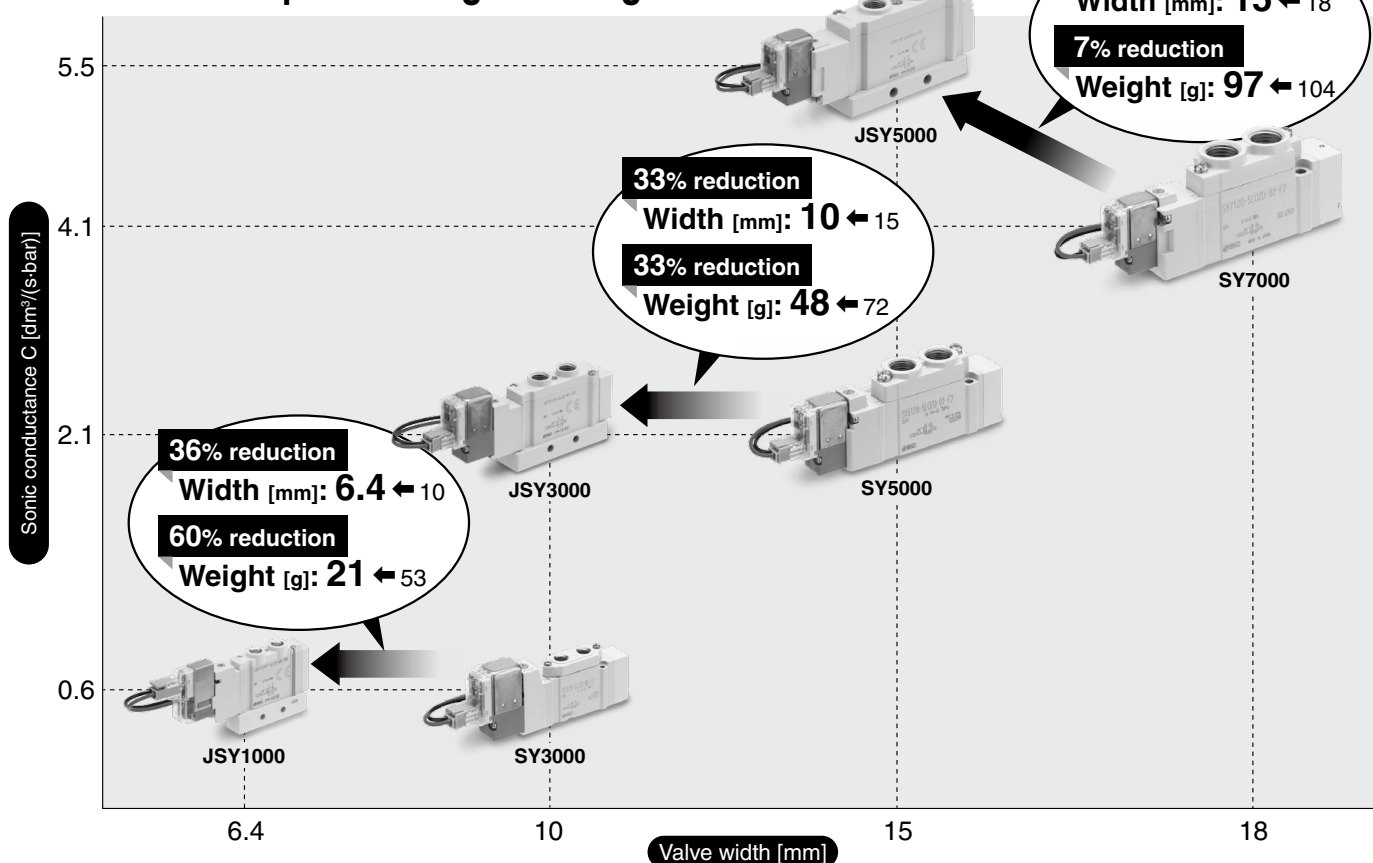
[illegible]

Width [mm]: 15 ← 18

7% reduction

Weight [g]: 97 ← 104

5.5

JSY5000

33% reduction

Width [mm]: 10 ← 15

33% reduction

Weight [g]: 48 ← 72

4.1

SY7000

Sonic conductance C [dm³/(s·bar)]

2.1

36% reduction

Width [mm]: 6.4 ← 10

60% reduction

Weight [g]: 21 ← 53

JSY3000

SY5000

0.6

JSY1000

SY3000

6.4

10

15

18

Valve width [mm]